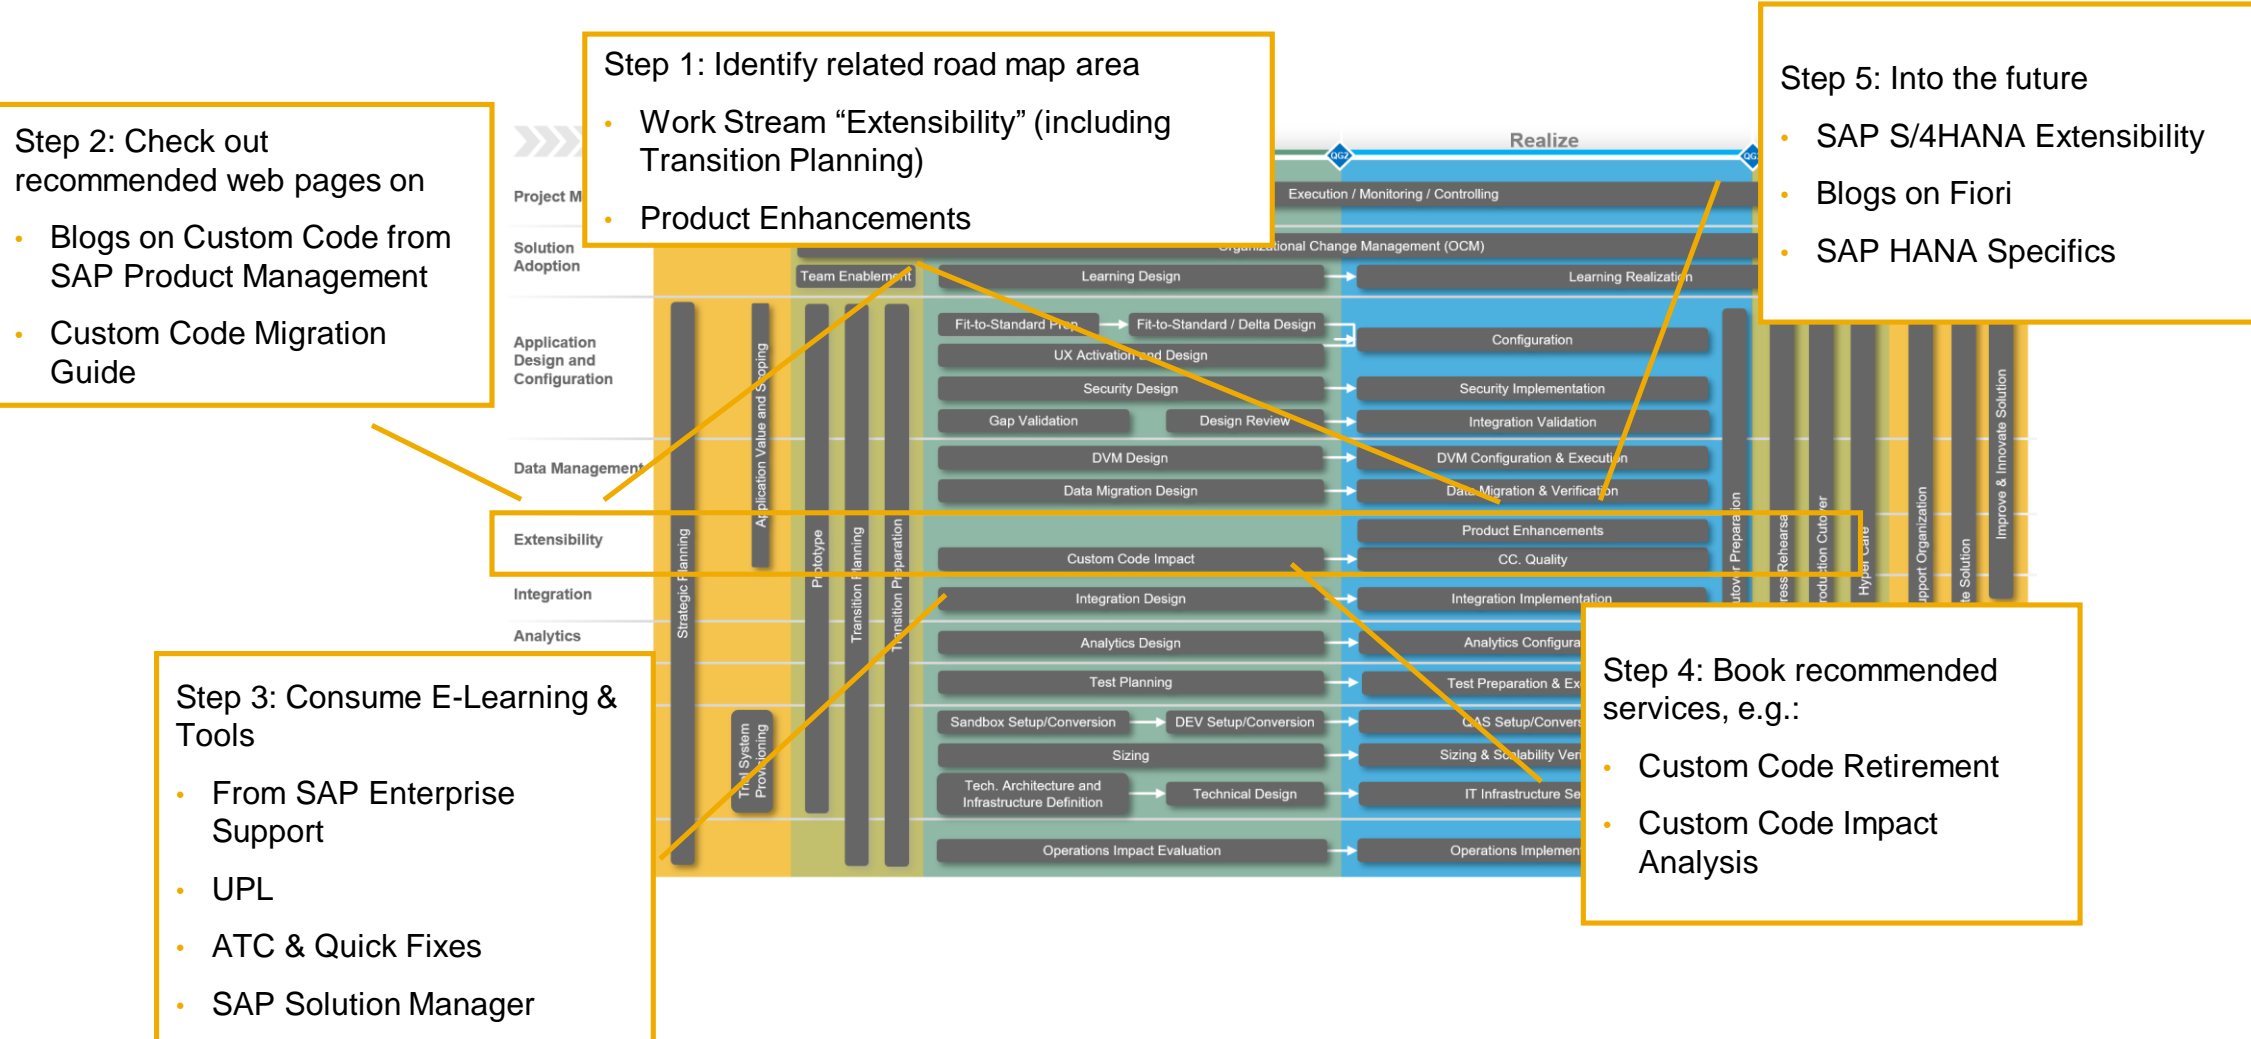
Step 2: Check out recommended web pages on

- Blogs on Custom Code from SAP Product Management
- Custom Code Migration Guide

Step 1: Identify related road map area

- Work Stream "Extensibility" (including Transition Planning)
- Product Enhancements

Step 5: Into the future

- SAP S/4HANA Extensibility
- Blogs on Fiori
- SAP HANA Specifics

Realize

QG2

QG

Project M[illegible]

Execution / Monitoring / Controlling

Solution Adoption

Organizational Change Management (OCM)

Team Enablement

Learning Design

Learning Realization

Application Design and Configuration

Fit-to-Standard Prep

Fit-to-Standard / Delta Design

Configuration

UX Activation and Design

Security Design

Security Implementation

Gap Validation

Design Review

Integration Validation

Data Management

DVM Design

DVM Configuration & Execution

Data Migration Design

Data Migration & Verification

Extensibility

Product Enhancements

Custom Code Impact

CC. Quality

Integration

Integration Design

Integration Implementation

Analytics

Analytics Design

Analytics Configura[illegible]

Test Planning

Test Preparation & Ex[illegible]

Sandbox Setup/Conversion

DEV Setup/Conversion

QAS Setup/Convers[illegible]

Sizing

Sizing & Scalability Ver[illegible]

Tech. Architecture and Infrastructure Definition

Technical Design

IT Infrastructure Se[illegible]

Operations Impact Evaluation

Operations Implemen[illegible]

Strategic Planning

Application Value and Scoping

Trial System Provisioning

Prototype

Transition Planning

Transition Preparation

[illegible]tover Preparation

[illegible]ress Rehearsa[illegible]

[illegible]roduction Cutover

Hyper Care

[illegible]pport Organization

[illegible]te Solution

Improve & Innovate Solution

Step 3: Consume E-Learning & Tools

- From SAP Enterprise Support
- UPL
- ATC & Quick Fixes
- SAP Solution Manager

Step 4: Book recommended services, e.g.:

- Custom Code Retirement
- Custom Code Impact Analysis